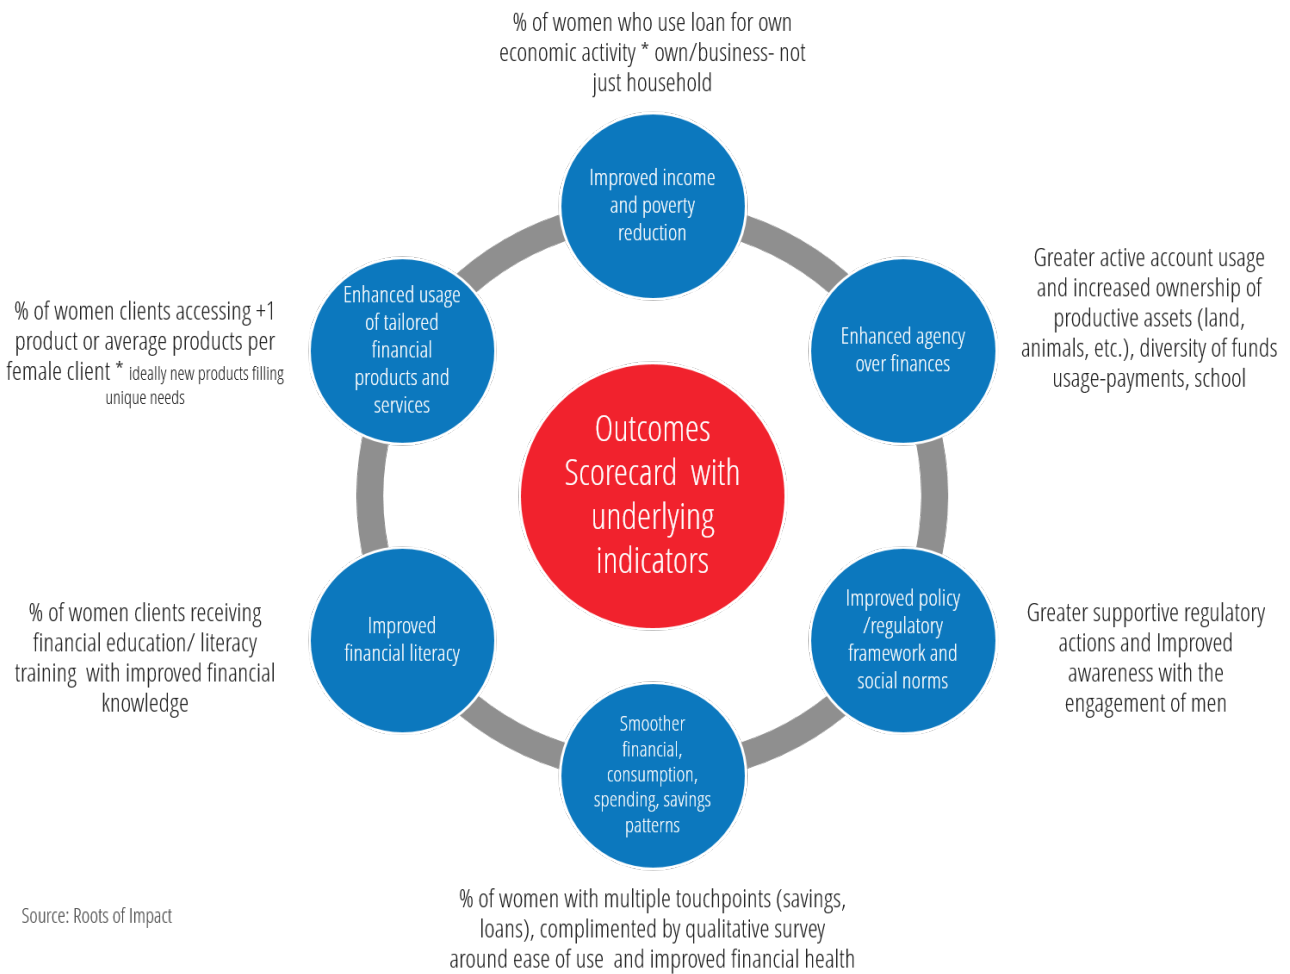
% of women who use loan for own economic activity * own/business- not just household

Improved income and poverty reduction

% of women clients accessing +1 product or average products per female client * ideally new products filling unique needs

Enhanced usage of tailored financial products and services

Greater active account usage and increased ownership of productive assets (land, animals, etc.), diversity of funds usage-payments, school

Enhanced agency over finances

Outcomes Scorecard with underlying indicators

% of women clients receiving financial education/ literacy training with improved financial knowledge

Improved financial literacy

Improved policy /regulatory framework and social norms

Greater supportive regulatory actions and Improved awareness with the engagement of men

Smoother financial, consumption, spending, savings patterns

Source: Roots of Impact

% of women with multiple touchpoints (savings, loans), complimented by qualitative survey around ease of use and improved financial health